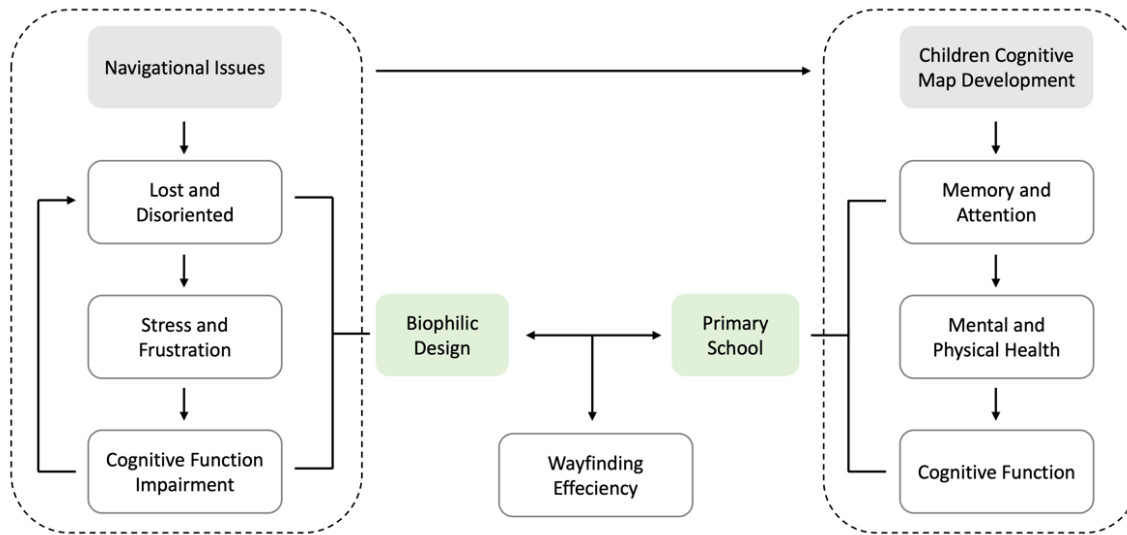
Navigational Issues

Lost and Disoriented

Stress and Frustration

Cognitive Function Impairment

Children Cognitive Map Development

Memory and Attention

Mental and Physical Health

Cognitive Function

Biophilic Design

Primary School

Wayfinding Effeciency